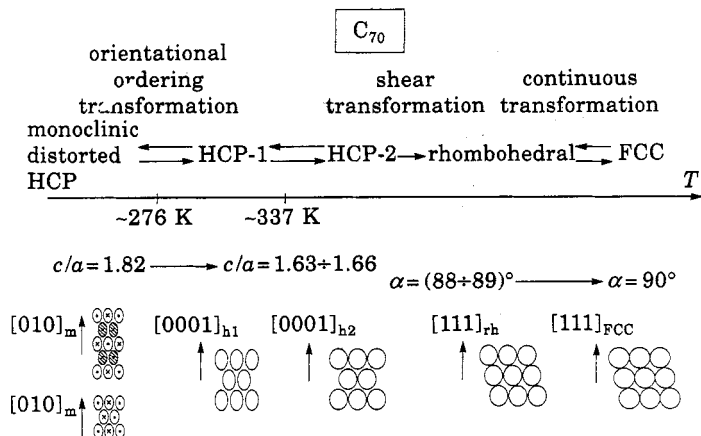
$C_{70}$

orientational ordering transformation

shear transformation

continuous transformation

monoclinic distorted HCP

HCP-1

HCP-2

rhombohedral

FCC

$T$

~276 K

~337 K

$c/a = 1.82 \longrightarrow c/a = 1.63 \div 1.66$

$\alpha = (88 \div 89)° \longrightarrow \alpha = 90°$

$[010]_m$

$[0001]_{h1}$

$[0001]_{h2}$

$[111]_{rh}$

$[111]_{FCC}$

$[010]_m$